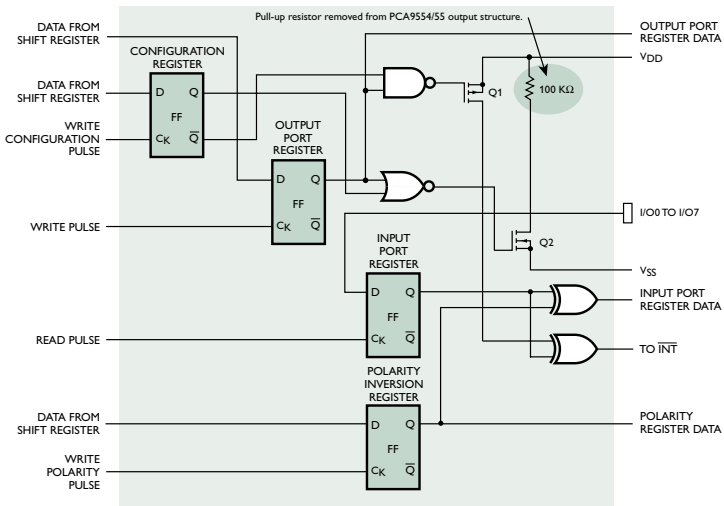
Pull-up resistor removed from PCA9554/55 output structure.

DATA FROM SHIFT REGISTER

CONFIGURATION REGISTER

DATA FROM SHIFT REGISTER

D

Q

FF

WRITE CONFIGURATION PULSE

$C_K$

$\overline{Q}$

OUTPUT PORT REGISTER

D

Q

FF

WRITE PULSE

$C_K$

$\overline{Q}$

Q1

100 KΩ

OUTPUT PORT REGISTER DATA

$V_{DD}$

I/O0 TO I/O7

Q2

$V_{SS}$

INPUT PORT REGISTER

D

Q

FF

READ PULSE

$C_K$

$\overline{Q}$

INPUT PORT REGISTER DATA

TO $\overline{INT}$

POLARITY INVERSION REGISTER

DATA FROM SHIFT REGISTER

D

Q

FF

WRITE POLARITY PULSE

$C_K$

$\overline{Q}$

POLARITY REGISTER DATA